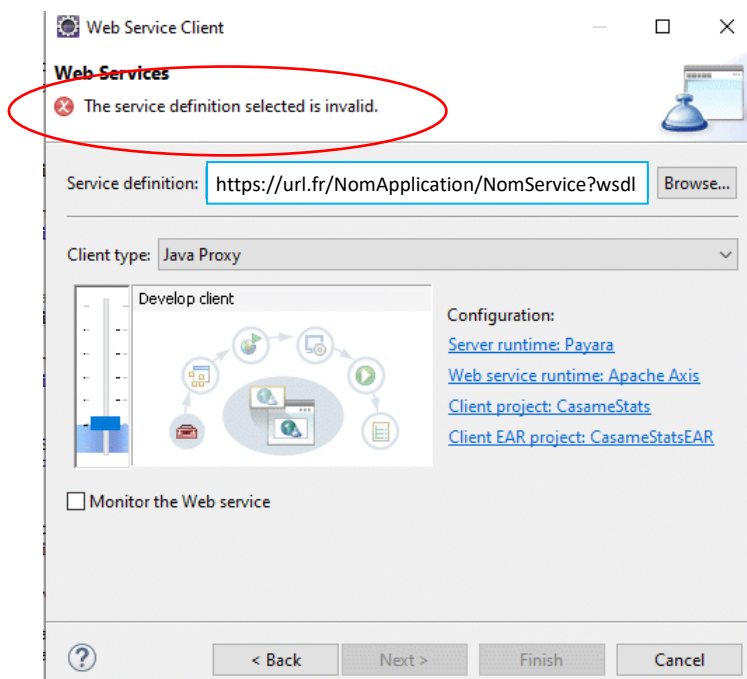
Web Service Client

Web Services

The service definition selected is invalid.

Service definition: https://url.fr/NomApplication/NomService?wsdl Browse...

Client type: Java Proxy

Develop client

Configuration:

Server runtime: Payara

Web service runtime: Apache Axis

Client project: CasameStats

Client EAR project: CasameStatsEAR

Monitor the Web service

< Back Next > Finish Cancel